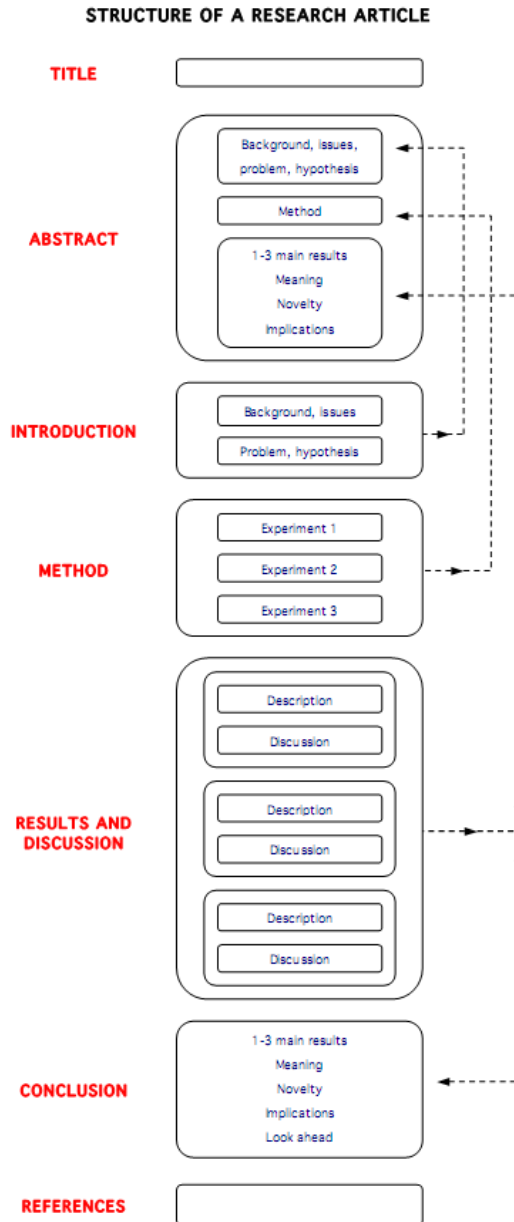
STRUCTURE OF A RESEARCH ARTICLE

TITLE

ABSTRACT

Background, issues, problem, hypothesis

Method

1-3 main results
Meaning
Novelty
Implications

INTRODUCTION

Background, issues

Problem, hypothesis

METHOD

Experiment 1

Experiment 2

Experiment 3

RESULTS AND DISCUSSION

Description

Discussion

Description

Discussion

Description

Discussion

CONCLUSION

1-3 main results
Meaning
Novelty
Implications
Look ahead

REFERENCES